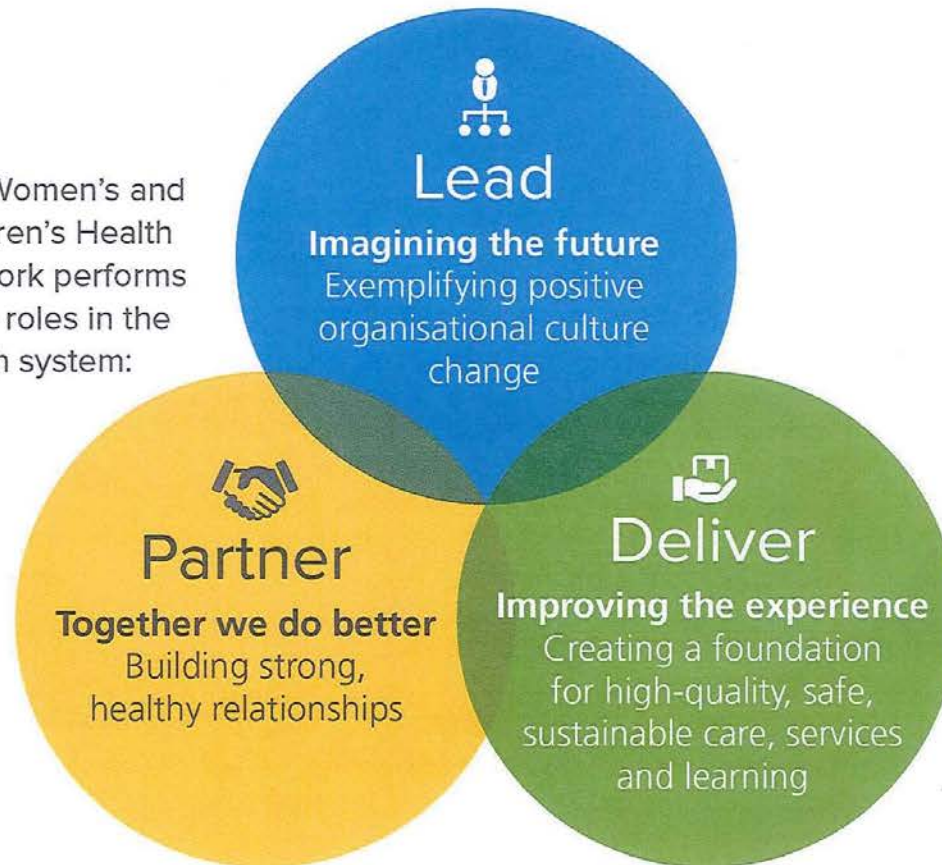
Women's and
ren's Health
ork performs
roles in the
h system:

Lead
Imagining the future
Exemplifying positive organisational culture change

Partner
Together we do better
Building strong, healthy relationships

Deliver
Improving the experience
Creating a foundation for high-quality, safe, sustainable care, services and learning